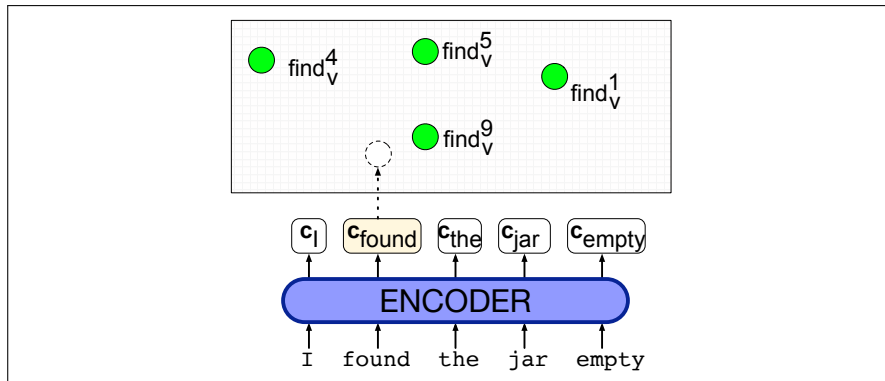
$\text{find}_v^4$ $\text{find}_v^5$ $\text{find}_v^1$

$\text{find}_v^9$

$\mathbf{c}_I$ $\mathbf{c}_{found}$ $\mathbf{c}_{the}$ $\mathbf{c}_{jar}$ $\mathbf{c}_{empty}$

ENCODER

I found the jar empty